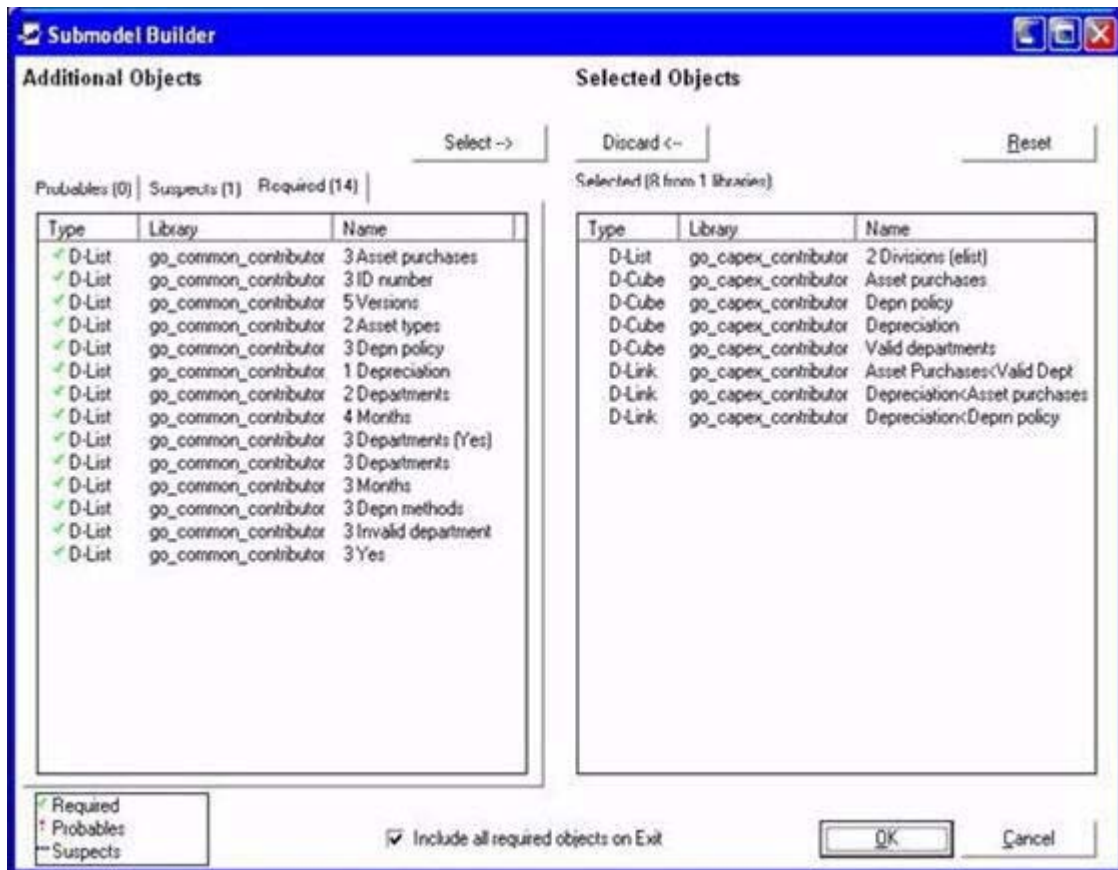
Submodel Builder

Additional Objects

Selected Objects

Select ->

Discard <-

Reset

Probables (0) | Suspects (1) | Required (14)

Selected (8 from 1 libraries)

| Type | Library | Name |
|---|---|---|
| D-List | go_common_contributor | 3 Asset purchases |
| D-List | go_common_contributor | 3 ID number |
| D-List | go_common_contributor | 5 Versions |
| D-List | go_common_contributor | 2 Asset types |
| D-List | go_common_contributor | 3 Depn policy |
| D-List | go_common_contributor | 1 Depreciation |
| D-List | go_common_contributor | 2 Departments |
| D-List | go_common_contributor | 4 Months |
| D-List | go_common_contributor | 3 Departments (Yes) |
| D-List | go_common_contributor | 3 Departments |
| D-List | go_common_contributor | 3 Months |
| D-List | go_common_contributor | 3 Depn methods |
| D-List | go_common_contributor | 3 Invalid department |
| D-List | go_common_contributor | 3 Yes |

| Type | Library | Name |
|---|---|---|
| D-List | go_capex_contributor | 2 Divisions (elist) |
| D-Cube | go_capex_contributor | Asset purchases |
| D-Cube | go_capex_contributor | Depn policy |
| D-Cube | go_capex_contributor | Depreciation |
| D-Cube | go_capex_contributor | Valid departments |
| D-Link | go_capex_contributor | Asset Purchases<Valid Dept |
| D-Link | go_capex_contributor | Depreciation<Asset purchases |
| D-Link | go_capex_contributor | Depreciation<Depm policy |

Required
Probables
Suspects

Include all required objects on Exit

OK

Cancel